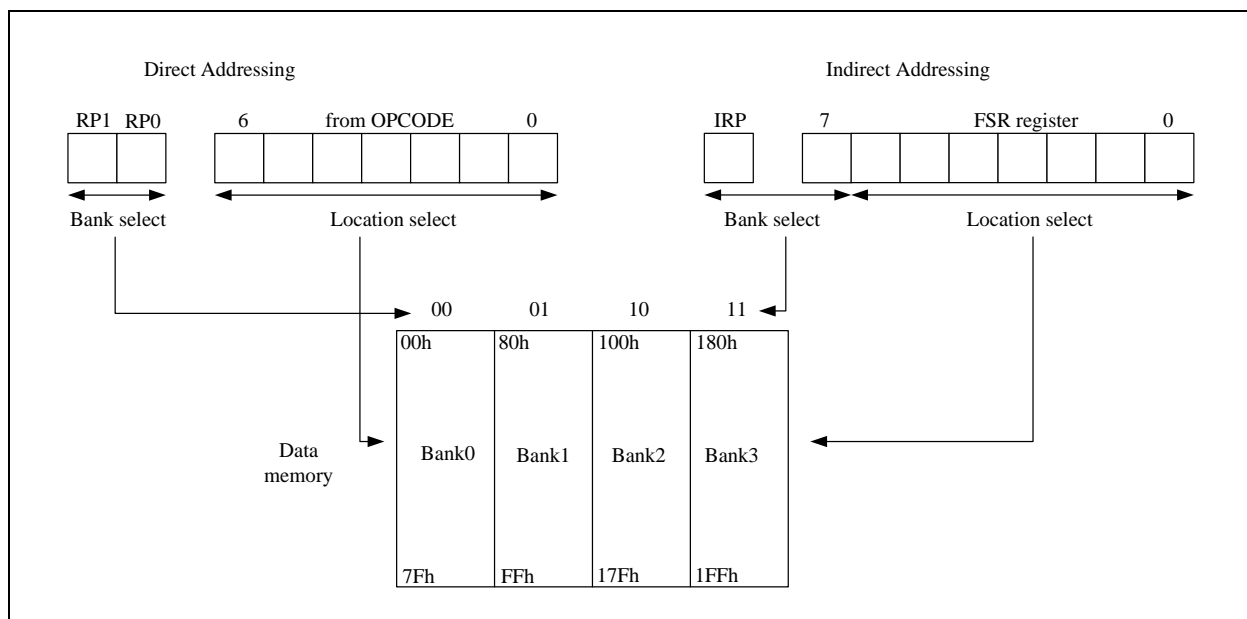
Direct Addressing

RP1 RP0

6 from OPCODE 0

Bank select

Location select

Indirect Addressing

IRP

7 FSR register 0

Bank select

Location select

00 01 10 11

00h

80h

100h

180h

Data memory

Bank0

Bank1

Bank2

Bank3

7Fh

FFh

17Fh

1FFh